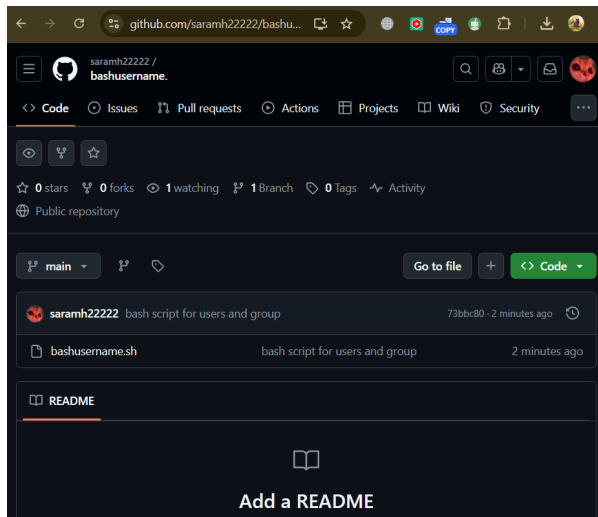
github.com/saramh22222/bashu...

COPY

saramh22222 /
bashusername.

Code Issues Pull requests Actions Projects Wiki Security

0 stars 0 forks 1 watching 1 Branch 0 Tags Activity

Public repository

main

Go to file + Code

saramh22222 bash script for users and group 73bbc80 · 2 minutes ago

bashusername.sh bash script for users and group 2 minutes ago

README

Add a README